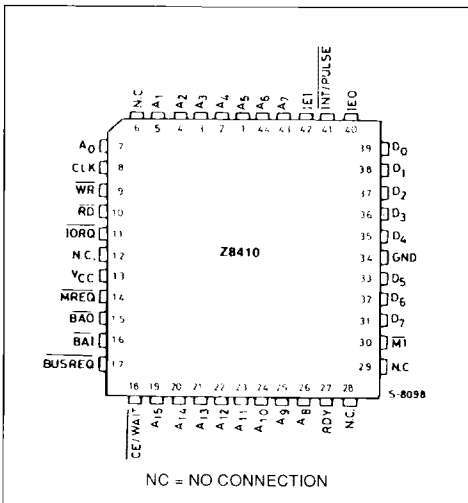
N.C A1 A2 A3 A4 A5 A6 A7 IEI $\overline{INT}$/PULSE IEO

6 5 4 3 2 1 44 43 42 41 40

$A_0$ 7
CLK 8
$\overline{WR}$ 9
$\overline{RD}$ 10
$\overline{IORQ}$ 11
N.C. 12
$V_{CC}$ 13
$\overline{MREQ}$ 14
$\overline{BAO}$ 15
$\overline{BAI}$ 16
$\overline{BUSREQ}$ 17

39 $D_0$
38 $D_1$
37 $D_2$
36 $D_3$
35 $D_4$
34 GND
33 $D_5$
32 $D_6$
31 $D_7$
30 $\overline{M1}$
29 N.C

Z8410

18 19 20 21 22 23 24 25 26 27 28

$\overline{CE}/\overline{WAIT}$ A15 A14 A13 A12 A11 A10 A9 A8 RDY N.C.

S-8098

NC = NO CONNECTION